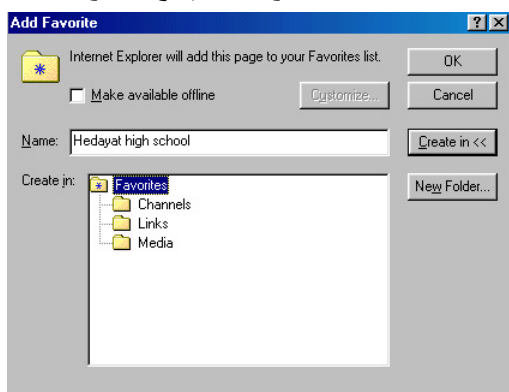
Add Favorite

?
X

Internet Explorer will add this page to your Favorites list.

OK

Make available offline

Customize...

Cancel

Name: Hedayat high school

Create in <<

Create in:

Favorites
Channels
Links
Media

New Folder...